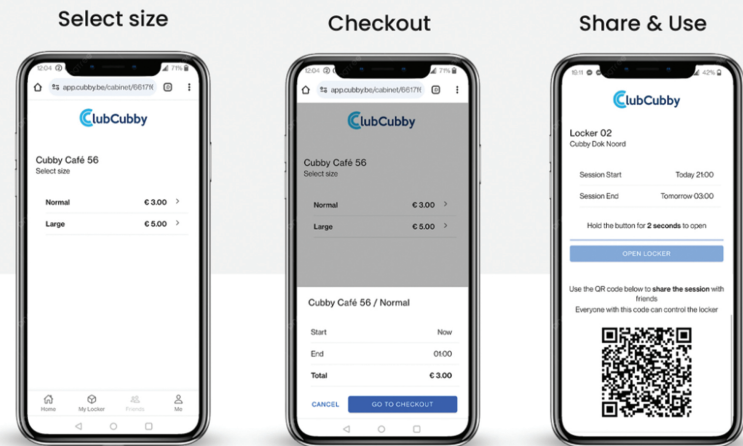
Select size

12:04 71%
app.cubby.be/cabinet/6617f(

ClubCubby

Cubby Café 56
Select size

Normal € 3.00
Large € 5.00

Home My Locker Friends Me

Checkout

12:04 71%
app.cubby.be/cabinet/6617f(

ClubCubby

Cubby Café 56
Select size

Normal € 3.00
Large € 5.00

Cubby Café 56 / Normal

Start Now
End 01:00
Total € 3.00

CANCEL GO TO CHECKOUT

Share & Use

10:11 42%

ClubCubby

Locker 02
Cubby Dok Noord

Session Start Today 21:00
Session End Tomorrow 03:00

Hold the button for **2 seconds** to open

OPEN LOCKER

Use the QR code below to **share the session** with friends
Everyone with this code can control the locker